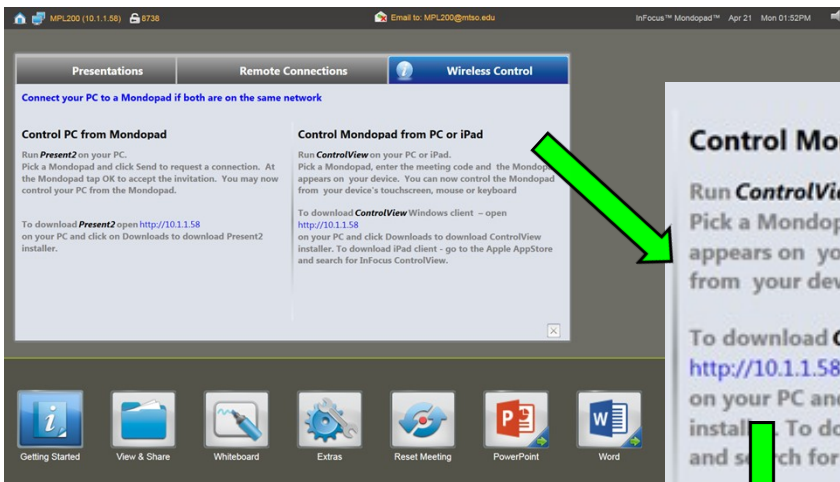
MPL200 (10.1.1.58) 8738

Email to: MPL200@mtsu.edu

InFocus™ Mondopad™ Apr 21 Mon 01:52PM

Presentations

Remote Connections

Wireless Control

Connect your PC to a Mondopad if both are on the same network

Control PC from Mondopad

Run *Present2* on your PC.
Pick a Mondopad and click Send to request a connection. At the Mondopad tap OK to accept the invitation. You may now control your PC from the Mondopad.

To download *Present2* open http://10.1.1.58 on your PC and click on Downloads to download Present2 installer.

Control Mondopad from PC or iPad

Run *ControlView* on your PC or iPad.
Pick a Mondopad, enter the meeting code and the Mondopad appears on your device. You can now control the Mondopad from your device's touchscreen, mouse or keyboard

To download *ControlView* Windows client – open http://10.1.1.58 on your PC and click Downloads to download ControlView installer. To download iPad client - go to the Apple AppStore and search for InFocus ControlView.

Control Mo

Run *ControlVi*
Pick a Mondop
appears on yo
from your dev

To download C
http://10.1.1.58
on your PC an
insta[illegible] To do
and se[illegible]ch for

Getting Started

View & Share

Whiteboard

Extras

Reset Meeting

PowerPoint

Word